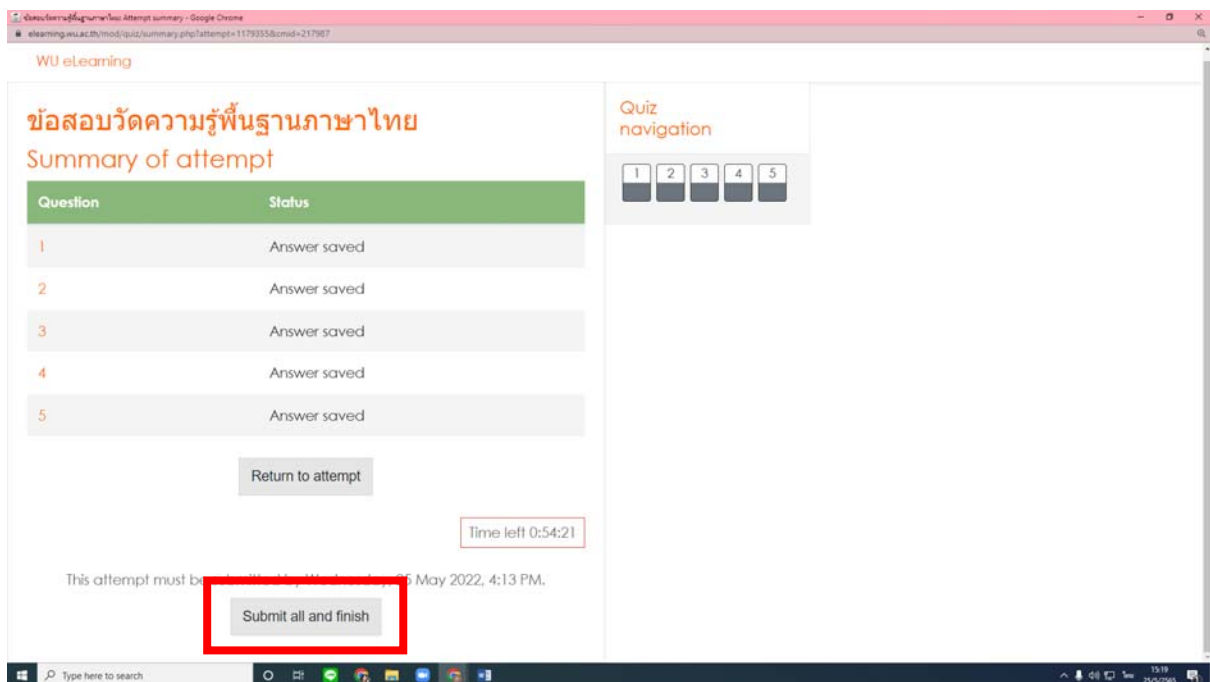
ข้อสอบวัดความรู้พื้นฐานภาษาไทย: Attempt summary - Google Chrome
elearning.wu.ac.th/mod/quiz/summary.php?attempt=1179355&cmid=217987

WU eLearning

ข้อสอบวัดความรู้พื้นฐานภาษาไทย
Summary of attempt

| Question | Status |
|---|---|
| 1 | Answer saved |
| 2 | Answer saved |
| 3 | Answer saved |
| 4 | Answer saved |
| 5 | Answer saved |

Return to attempt

Time left 0:54:21

This attempt must be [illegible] Wednesday, 25 May 2022, 4:13 PM.

Submit all and finish

Quiz navigation

1 2 3 4 5

Type here to search

15:19
25/5/2565